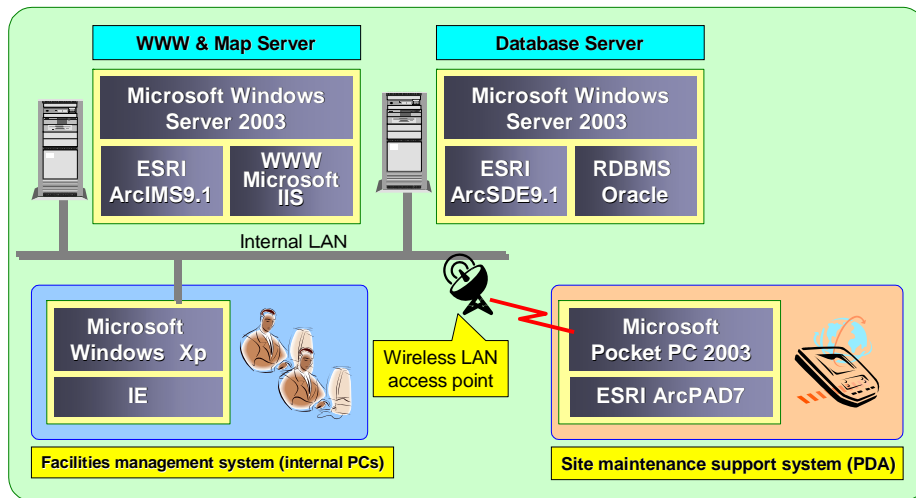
WWW & Map Server

Microsoft Windows Server 2003

ESRI ArcIMS9.1

WWW Microsoft IIS

Database Server

Microsoft Windows Server 2003

ESRI ArcSDE9.1

RDBMS Oracle

Internal LAN

Microsoft Windows Xp

IE

Wireless LAN access point

Microsoft Pocket PC 2003

ESRI ArcPAD7

Facilities management system (internal PCs)

Site maintenance support system (PDA)